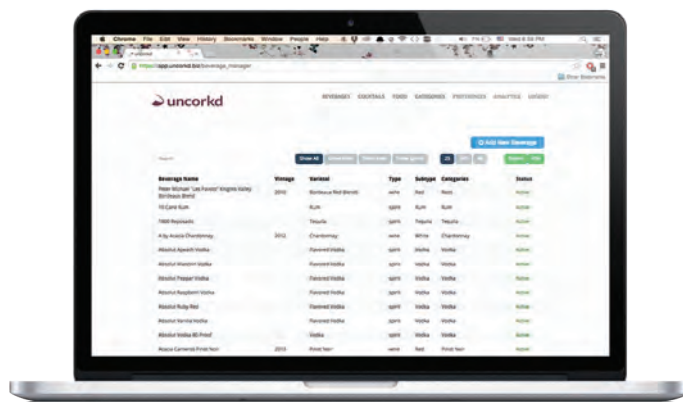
Chrome File Edit View History Bookmarks Window People Help

https://app.uncorkd.biz/beverage_manager

uncorkd

BEVERAGES COCKTAILS FOOD CATEGORIES PREFERENCES ANALYTICS LOGOUT

Add New Beverage

Search

Show All

| Beverage Name | Vintage | Varietal | Type | Subtype | Categories | Status |
|---|---|---|---|---|---|---|
| Peter Michael "Les Pavots" Knights Valley Bordeaux Blend | 2010 | Bordeaux Red Blends | wine | Red | Reds | Active |
| 10 Cane Rum | | RUM | spirit | RUM | RUM | Active |
| 1800 Reposado | | Tequila | spirit | Tequila | Tequila | Active |
| A by Acacia Chardonnay | 2012 | Chardonnay | wine | White | Chardonnay | Active |
| Absolut Apeach Vodka | | Flavored Vodka | spirit | Vodka | Vodka | Active |
| Absolut Mandrin Vodka | | Flavored Vodka | spirit | Vodka | Vodka | Active |
| Absolut Peppar Vodka | | Flavored Vodka | spirit | Vodka | Vodka | Active |
| Absolut Raspberri Vodka | | Flavored Vodka | spirit | Vodka | Vodka | Active |
| Absolut Ruby Red | | Flavored Vodka | spirit | Vodka | Vodka | Active |
| Absolut Vanilia Vodka | | Flavored Vodka | spirit | Vodka | Vodka | Active |
| Absolut Vodka 80 Proof | | Vodka | spirit | Vodka | Vodka | Active |
| Acacia Carneros Pinot Noir | 2013 | Pinot Noir | wine | Red | Pinot Noir | Active |